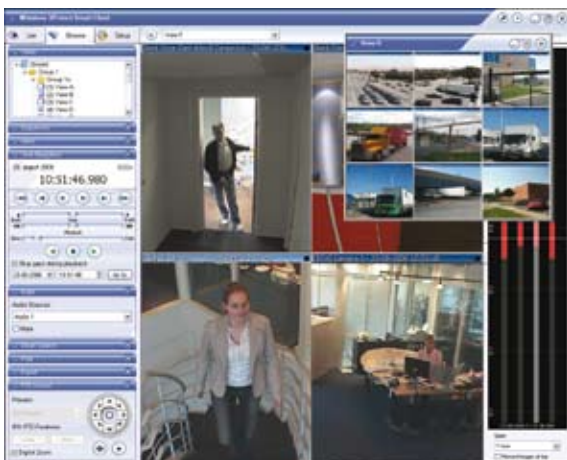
Milestone XProtect Smart Client

Live

Browse

Setup

View 6

Views

Shared

Group 1a

View A

View B

View C

View D

View E

22 August 2006

10:51:46.980

Show pans during playback

Audio

Audio Sources

Audio 1

Mute

Presets

Digital Zoom

View 6